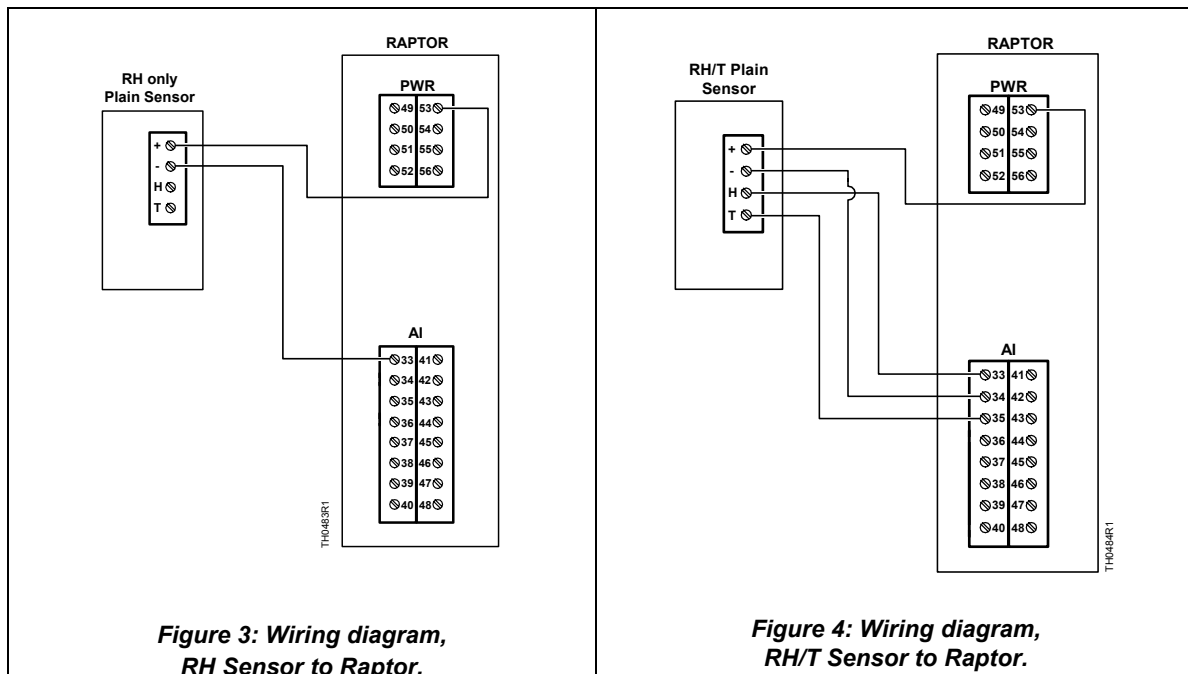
RAPTOR

RH only Plain Sensor

+
-
H
T

PWR

49 53
50 54
51 55
52 56

AI

33 41
34 42
35 43
36 44
37 45
38 46
39 47
40 48

TH0483R1

*Figure 3: Wiring diagram, RH Sensor to Raptor.*

RAPTOR

RH/T Plain Sensor

+
-
H
T

PWR

49 53
50 54
51 55
52 56

AI

33 41
34 42
35 43
36 44
37 45
38 46
39 47
40 48

TH0484R1

*Figure 4: Wiring diagram, RH/T Sensor to Raptor.*